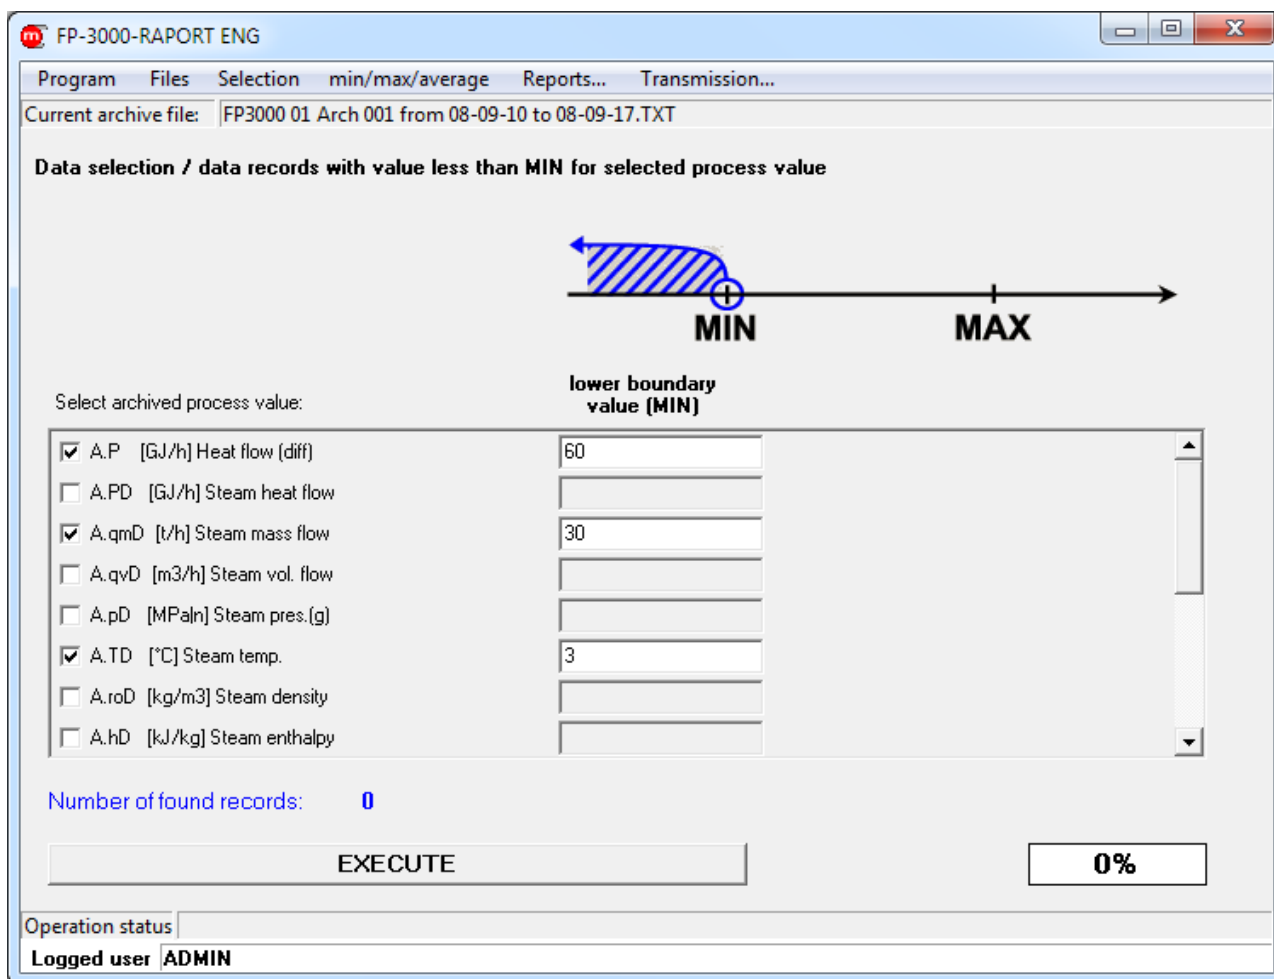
FP-3000-RAPORT ENG

Program Files Selection min/max/average Reports... Transmission...

Current archive file: FP3000 01 Arch 001 from 08-09-10 to 08-09-17.TXT

Data selection / data records with value less than MIN for selected process value

MIN MAX

Select archived process value:

lower boundary value (MIN)

| | | |
|---|---|---|
| ☑ | A.P [GJ/h] Heat flow (diff) | 60 |
| ☐ | A.PD [GJ/h] Steam heat flow | |
| ☑ | A.qmD [t/h] Steam mass flow | 30 |
| ☐ | A.qvD [m3/h] Steam vol. flow | |
| ☐ | A.pD [MPa|n] Steam pres.(g) | |
| ☑ | A.TD [°C] Steam temp. | 3 |
| ☐ | A.roD [kg/m3] Steam density | |
| ☐ | A.hD [kJ/kg] Steam enthalpy | |

Number of found records: 0

EXECUTE

0%

Operation status

Logged user ADMIN